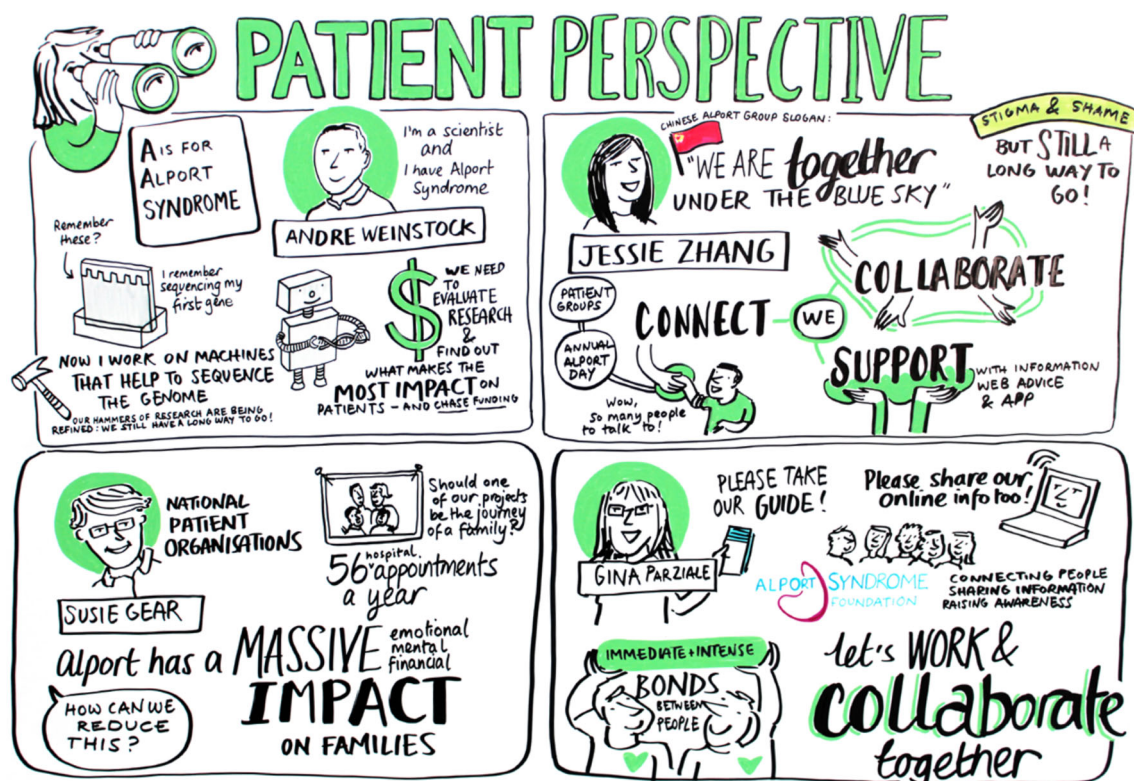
PATIENT PERSPECTIVE

A IS FOR ALPORT SYNDROME

I'm a scientist and I have Alport Syndrome

ANDRE WEINSTOCK

Remember these?

I remember sequencing my first gene

NOW I WORK ON MACHINES THAT HELP TO SEQUENCE THE GENOME

OUR HAMMERS OF RESEARCH ARE BEING REFINED: WE STILL HAVE A LONG WAY TO GO!

WE NEED TO EVALUATE RESEARCH & FIND OUT WHAT MAKES THE MOST IMPACT ON PATIENTS – AND CHASE FUNDING

CHINESE ALPORT GROUP SLOGAN:

"WE ARE together UNDER THE BLUE SKY"

STIGMA & SHAME

BUT STILL A LONG WAY TO GO!

JESSIE ZHANG

PATIENT GROUPS

ANNUAL ALPORT DAY

CONNECT

WE

COLLABORATE

SUPPORT

WITH INFORMATION WEB ADVICE & APP

Wow, so many people to talk to!

NATIONAL PATIENT ORGANISATIONS

SUSIE GEAR

Should one of our projects be the journey of a family?

56 hospital appointments a year

alport has a MASSIVE emotional mental financial IMPACT ON FAMILIES

HOW CAN WE REDUCE THIS?

PLEASE TAKE OUR GUIDE!

Please share our online info too!

GINA PARZIALE

ALPORT SYNDROME FOUNDATION

CONNECTING PEOPLE SHARING INFORMATION RAISING AWARENESS

IMMEDIATE + INTENSE

BONDS BETWEEN PEOPLE

let's WORK & collaborate together